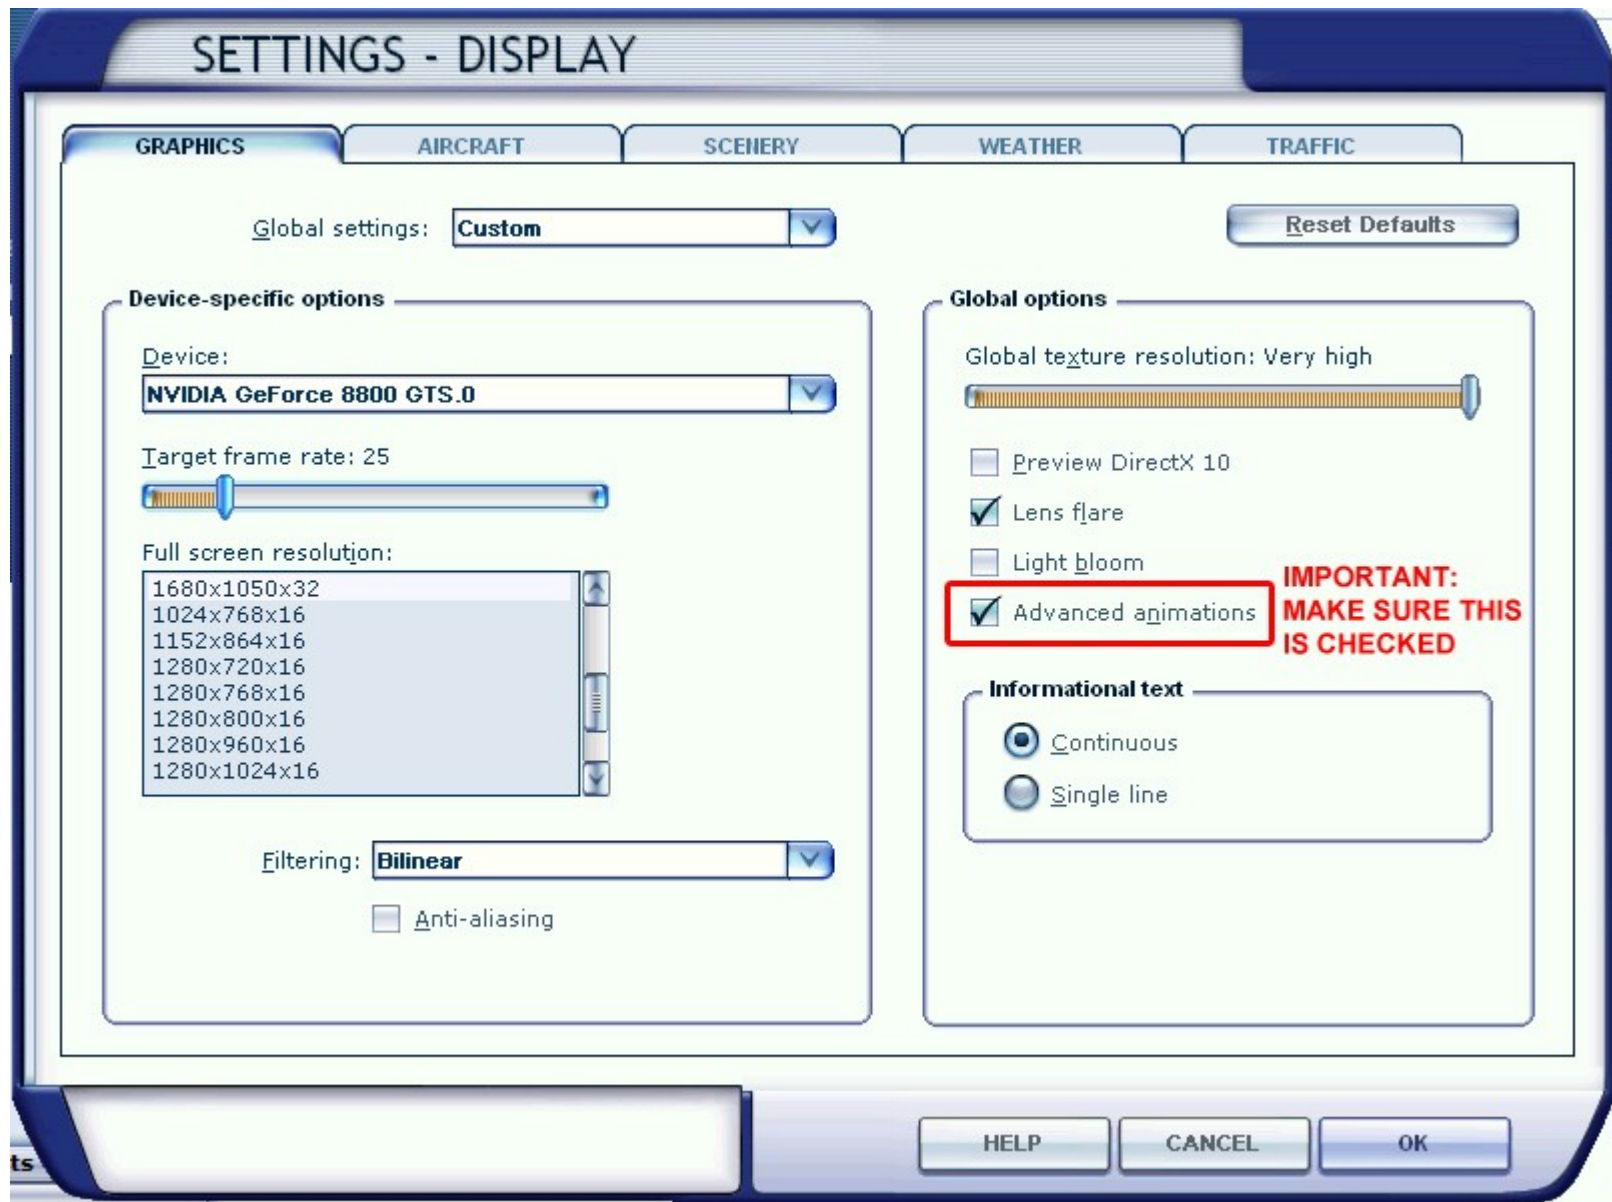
SETTINGS - DISPLAY

GRAPHICS
AIRCRAFT
SCENERY
WEATHER
TRAFFIC

Global settings: Custom

Reset Defaults

Device-specific options

Device:
NVIDIA GeForce 8800 GTS.0

Target frame rate: 25

Full screen resolution:
1680x1050x32
1024x768x16
1152x864x16
1280x720x16
1280x768x16
1280x800x16
1280x960x16
1280x1024x16

Filtering: Bilinear

Anti-aliasing

Global options

Global texture resolution: Very high

Preview DirectX 10
Lens flare
Light bloom
Advanced animations

IMPORTANT: MAKE SURE THIS IS CHECKED

Informational text

Continuous
Single line

ts

HELP
CANCEL
OK